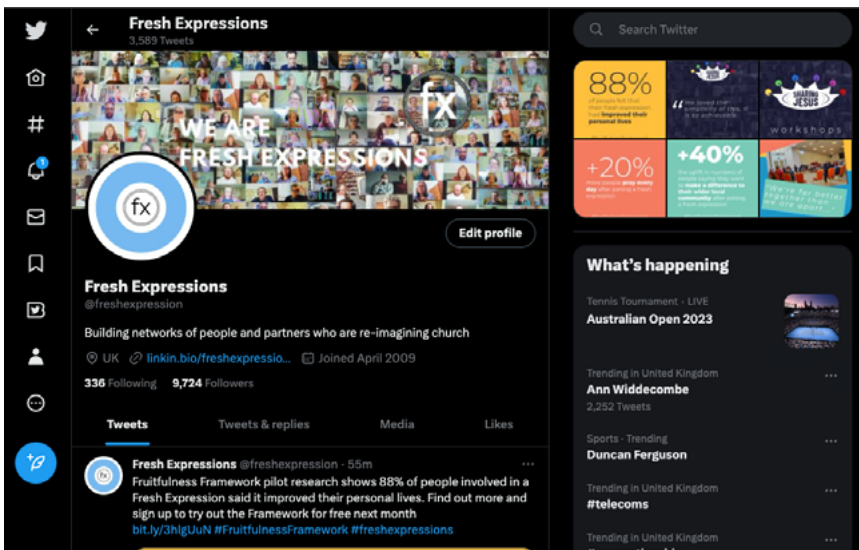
Fresh Expressions
3,589 Tweets

WE ARE FRESH EXPRESSIONS

fx

Edit profile

Fresh Expressions
@freshexpression

Building networks of people and partners who are re-imagining church

UK linkin.bio/freshexpressio... Joined April 2009

336 Following 9,724 Followers

Tweets Tweets & replies Media Likes

Fresh Expressions @freshexpression · 55m
Fruitfulness Framework pilot research shows 88% of people involved in a Fresh Expression said it improved their personal lives. Find out more and sign up to try out the Framework for free next month
bit.ly/3hlgUuN #FruitfulnessFramework #freshexpressions

Search Twitter

88%
of people felt that their fresh expression had improved their personal lives

+20%

+40%

SHARING JESUS
workshops

What's happening

Tennis Tournament · LIVE
Australian Open 2023

Trending in United Kingdom
Ann Widdecombe
2,252 Tweets

Sports · Trending
Duncan Ferguson

Trending in United Kingdom
#telecoms

Trending in United Kingdom